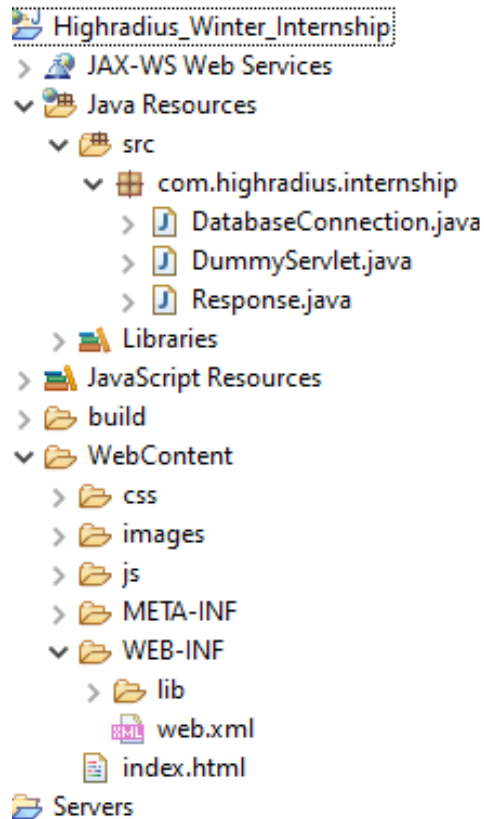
Highradius_Winter_Internship
JAX-WS Web Services
Java Resources
src
com.highradius.internship
DatabaseConnection.java
DummyServlet.java
Response.java
Libraries
JavaScript Resources
build
WebContent
css
images
js
META-INF
WEB-INF
lib
XML web.xml
index.html
Servers